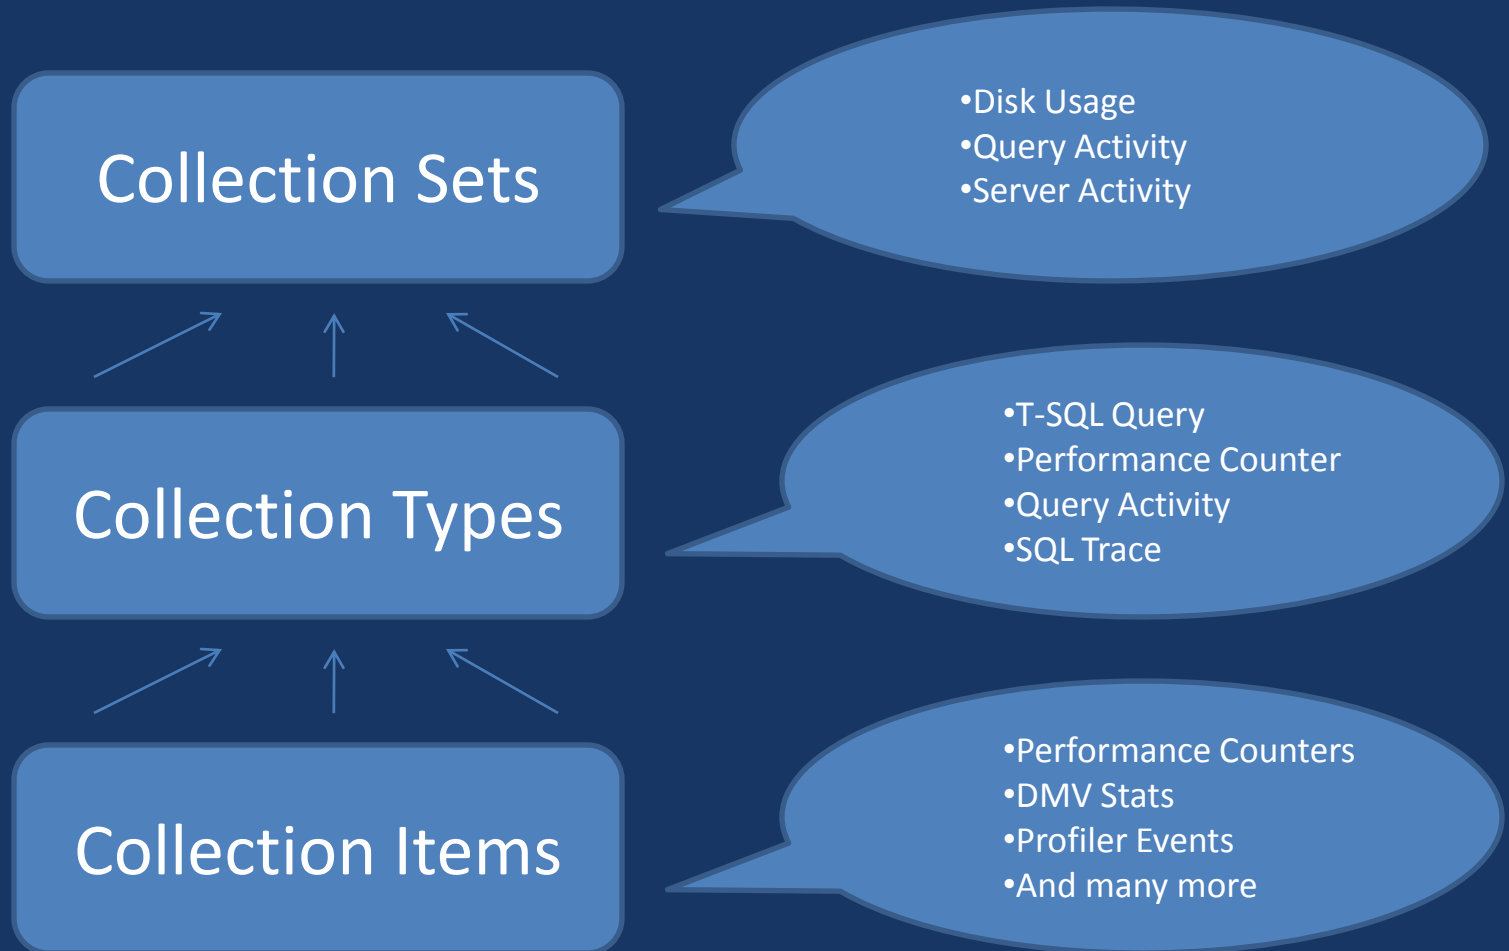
Collection Sets

•Disk Usage
•Query Activity
•Server Activity

Collection Types

•T-SQL Query
•Performance Counter
•Query Activity
•SQL Trace

Collection Items

•Performance Counters
•DMV Stats
•Profiler Events
•And many more